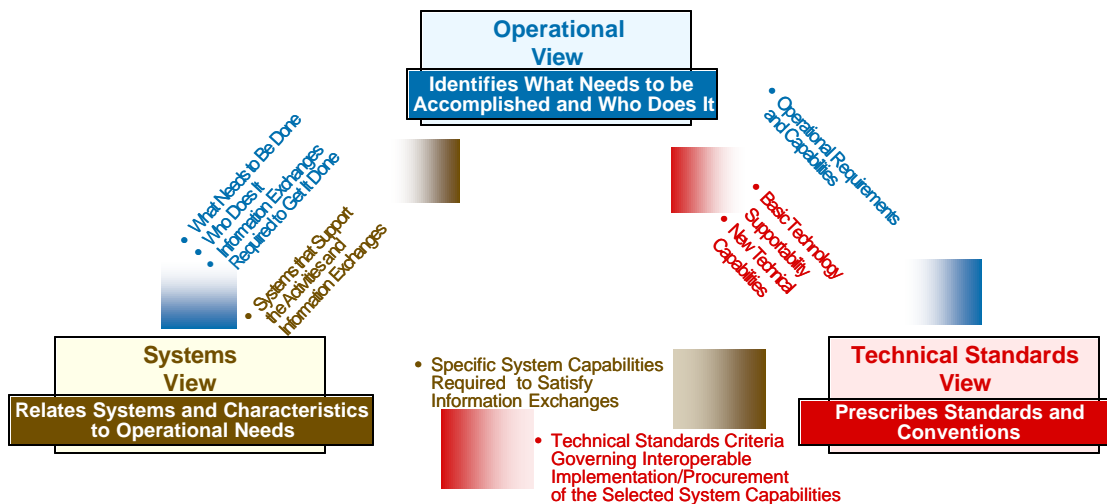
Operational View

Identifies What Needs to be Accomplished and Who Does It

• What Needs to Be Done
• Who Does It
• Information Exchanges Required to Get It Done

• Systems that Support the Activities and Information Exchanges

• Operational Requirements and Capabilities

• Basic Technology Supportability
• New Technical Capabilities

Systems View

Relates Systems and Characteristics to Operational Needs

• Specific System Capabilities Required to Satisfy Information Exchanges

• Technical Standards Criteria Governing Interoperable Implementation/Procurement of the Selected System Capabilities

Technical Standards View

Prescribes Standards and Conventions